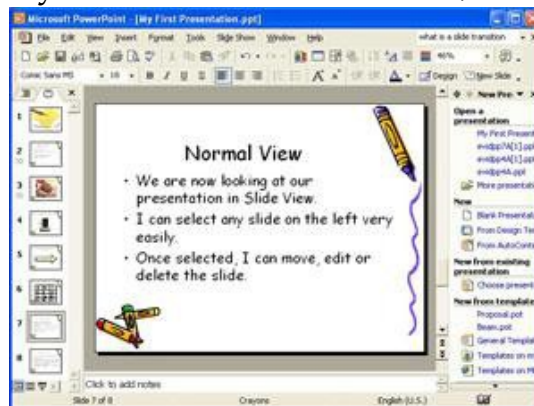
Microsoft PowerPoint - [My First Presentation.ppt]

File Edit View Insert Format Tools Slide Show Window Help

what is a slide transition

Comic Sans MS 18 B I U S

Design New Slide

New Pre

Open a presentation

My First Present

evidpp7A[1].ppt

evidpp4A[1].ppt

evidpp4A.ppt

More presentati

New

Blank Presentati

From Design Te

From AutoCont

New from existing presentation

Choose present

New from template

Proposal.pot

Beam.pot

General Templat

Templates on m

Templates on M

1 2 3 4 5 6 7 8

Normal View

• We are now looking at our presentation in Slide View.

• I can select any slide on the left very easily.

• Once selected, I can move, edit or delete the slide.

Click to add notes

Slide 7 of 8 Crayons English (U.S.)